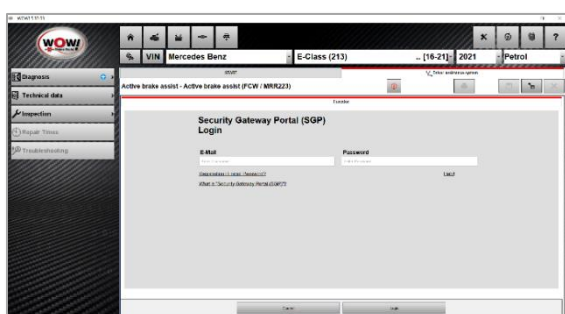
WOW!

VIN Mercedes Benz

E-Class (213)

.. [16-21]

2021

Petrol

Diagnosis

Technical data

Inspection

Repair Times

Troubleshooting

Active brake assist - Active brake assist (FCW / MRR223)

Security Gateway Portal (SGP) Login

E-Mail

Password

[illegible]

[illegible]

What is Security Gateway Portal (SGP)?

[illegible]

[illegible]